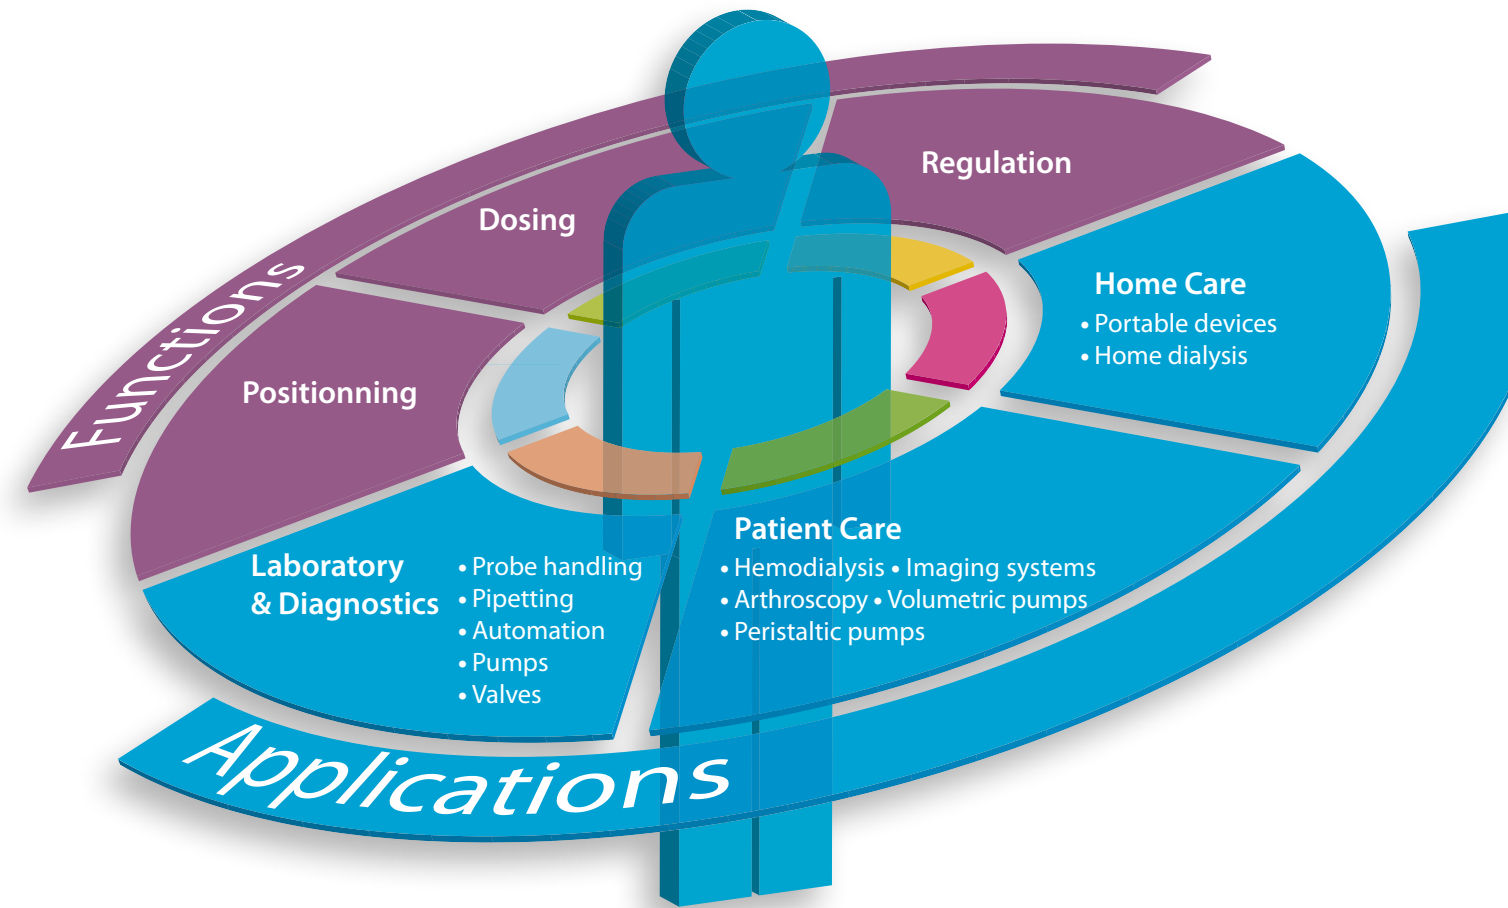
Functions

Dosing

Regulation

Positionning

Home Care
• Portable devices
• Home dialysis

Patient Care
• Hemodialysis • Imaging systems
• Arthroscopy • Volumetric pumps
• Peristaltic pumps

Laboratory & Diagnostics
• Probe handling
• Pipetting
• Automation
• Pumps
• Valves

Applications